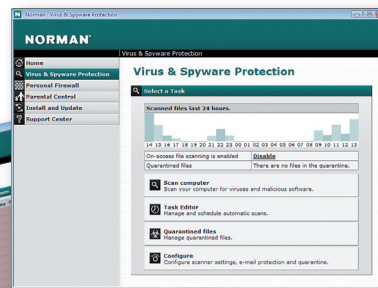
Norman - Virus & Spyware Protection

NORMAN

Virus & Spyware Protection

Home
Virus & Spyware Protection
Personal Firewall
Parental Control
Install and Update
Support Center

Virus & Spyware Protection

Select a Task

Scanned files last 24 hours.

14 15 16 17 18 19 20 21 22 23 00 01 02 03 04 05 06 07 08 09 10 11 12 13

| On-access file scanning is enabled | Disable |
|---|---|
| Quarantined files | There are no files in the quarantine. |

Scan computer
Scan your computer for viruses and malicious software.

Task Editor
Manage and schedule automatic scans.

Quarantined files
Manage quarantined files.

Configure
Configure scanner settings, e-mail protection and quarantine.